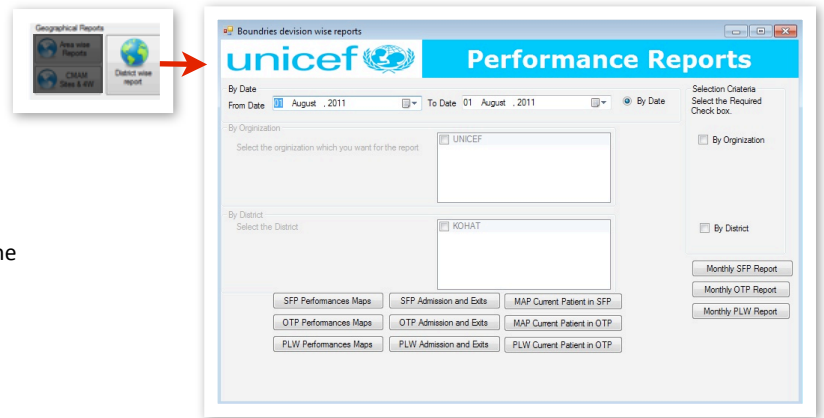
Geographical Reports

Area wise Reports

CMAM Sites & 4W

District wise report

he

Boundries devision wise reports

unicef

Performance Reports

By Date

From Date 01 August , 2011

To Date 01 August , 2011

By Date

Selection Criateria

Select the Required Check box.

By Orginization

Select the orginization which you want for the report

UNICEF

By Orginization

By District

Select the District

KOHAT

By District

Monthly SFP Report

Monthly OTP Report

Monthly PLW Report

SFP Performances Maps

SFP Admission and Exits

MAP Current Patient in SFP

OTP Performances Maps

OTP Admission and Exits

MAP Current Patient in OTP

PLW Performances Maps

PLW Admission and Exits

PLW Current Patient in OTP